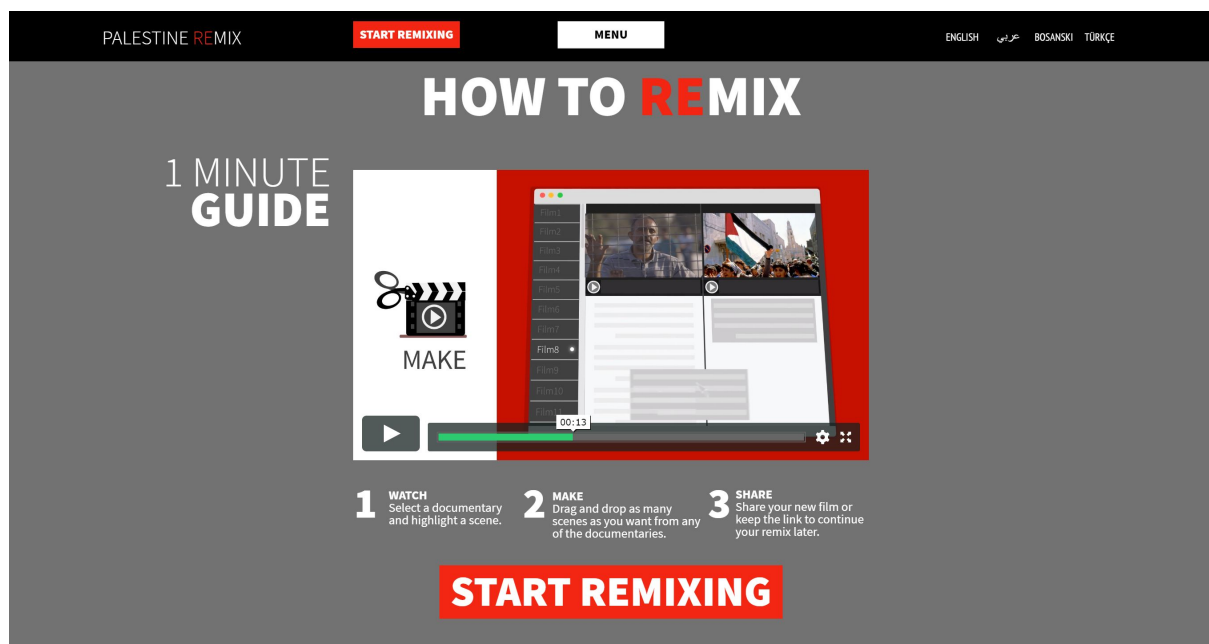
PALESTINE REMIX START REMIXING MENU ENGLISH عربي BOSANSKI TÜRKÇE

HOW TO REMIX

1 MINUTE GUIDE

MAKE

Film1
Film2
Film3
Film4
Film5
Film6
Film7
Film8
Film9
Film10
Film11

00:13

1 WATCH
Select a documentary and highlight a scene.

2 MAKE
Drag and drop as many scenes as you want from any of the documentaries.

3 SHARE
Share your new film or keep the link to continue your remix later.

START REMIXING